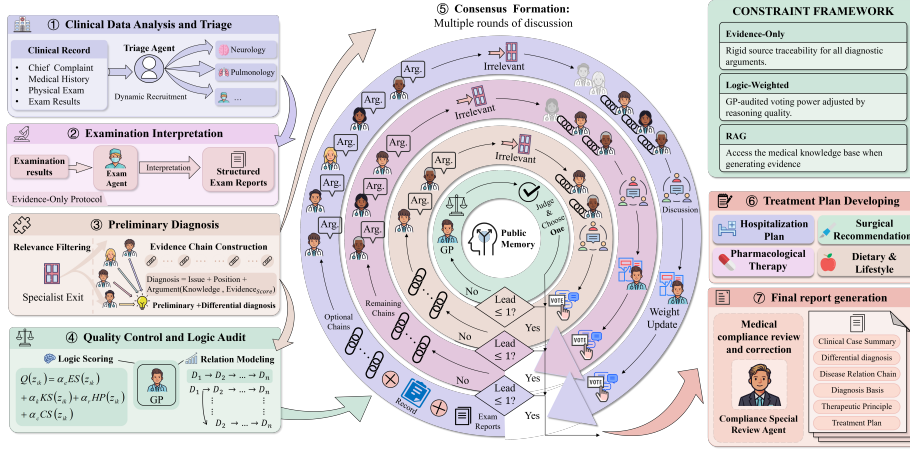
① Clinical Data Analysis and Triage

Clinical Record
- Chief Complaint
- Medical History
- Physical Exam
- Exam Results

Triage Agent

Dynamic Recruitment

Neurology

Pulmonology

...

② Examination Interpretation

Examination results

Exam Agent

Interpretation

Structured Exam Reports

Evidence-Only Protocol

③ Preliminary Diagnosis

Relevance Filtering

Evidence Chain Construction

Specialist Exit

Diagnosis = Issue + Position + Argument(Knowledge , Evidence$_{Score}$)

Preliminary +Differential diagnosis

④ Quality Control and Logic Audit

Logic Scoring

$Q(z_{ik}) = \alpha_e ES(z_{ik})$
$+ \alpha_k KS(z_{ik}) + \alpha_r HP(z_{ik})$
$+ \alpha_c CS(z_{ik})$

GP

Relation Modeling

$D_1 \to D_2 \to \dots \to D_n$
$D_1 \to D_2 \to \dots \to D_n$
$D_2 \to \dots \to D_n$

⑤ Consensus Formation:
Multiple rounds of discussion

Arg.

Arg.

Arg.

Arg.

Arg.

Arg.

Arg.

Arg.

Irrelevant

Irrelevant

Irrelevant

Discussion

Judge & Choose One

Public Memory

GP

Weight Update

Lead ≤ 1?

Lead ≤ 1?

Lead ≤ 1?

No

No

No

Yes

Yes

Yes

VOTE

VOTE

VOTE

Remaining Chains

Optional Chains

Record

Exam Reports

CONSTRAINT FRAMEWORK

Evidence-Only
Rigid source traceability for all diagnostic arguments.

Logic-Weighted
GP-audited voting power adjusted by reasoning quality.

RAG
Access the medical knowledge base when generating evidence

⑥ Treatment Plan Developing

Hospitalization Plan

Surgical Recommendation

Pharmacological Therapy

Dietary & Lifestyle

⑦ Final report generation

Medical compliance review and correction

Compliance Special Review Agent

Clinical Case Summary

Differential diagnosis

Disease Relation Chain

Diagnosis Basis

Therapeutic Principle

Treatment Plan